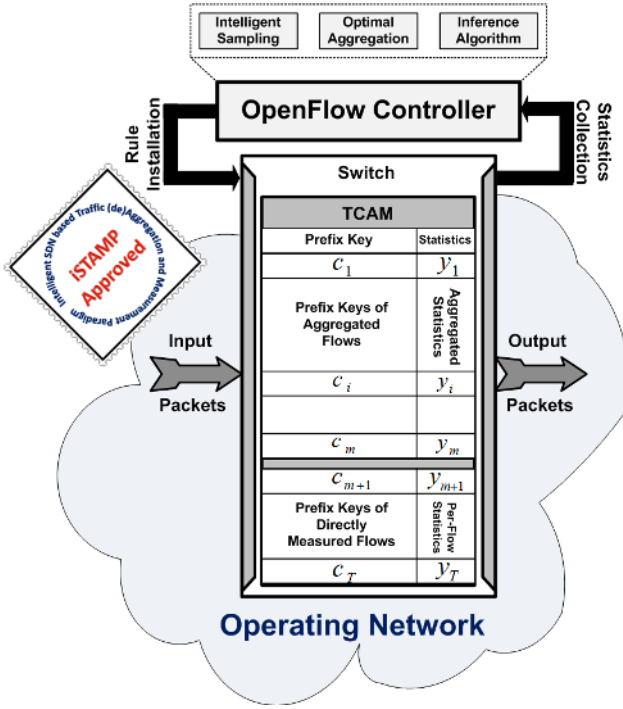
Intelligent Sampling

Optimal Aggregation

Inference Algorithm

OpenFlow Controller

Rule Installation

Statistics Collection

Switch

Intelligent SDN based Traffic (de)Aggregation and Measurement Paradigm

iSTAMP Approved

| TCAM | |
|---|---|
| Prefix Key | Statistics |
| $c_1$ | $y_1$ |
| Prefix Keys of Aggregated Flows | Aggregated Statistics |
| $c_i$ | $y_i$ |
| | |
| $c_m$ | $y_m$ |
| $c_{m+1}$ | $y_{m+1}$ |
| Prefix Keys of Directly Measured Flows | Per-Flow Statistics |
| $c_T$ | $y_T$ |

Input Packets

Output Packets

Operating Network